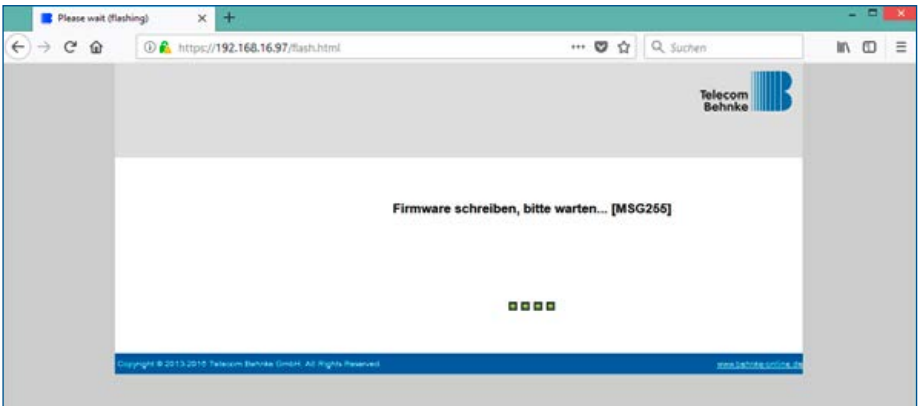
Please wait (flashing)

https://192.168.16.97/flash.html

Suchen

Telecom Behnke

Firmware schreiben, bitte warten... [MSG255]

Copyright © 2013-2016 Telecom Behnke GmbH. All Rights Reserved.

www.behnke-online.de